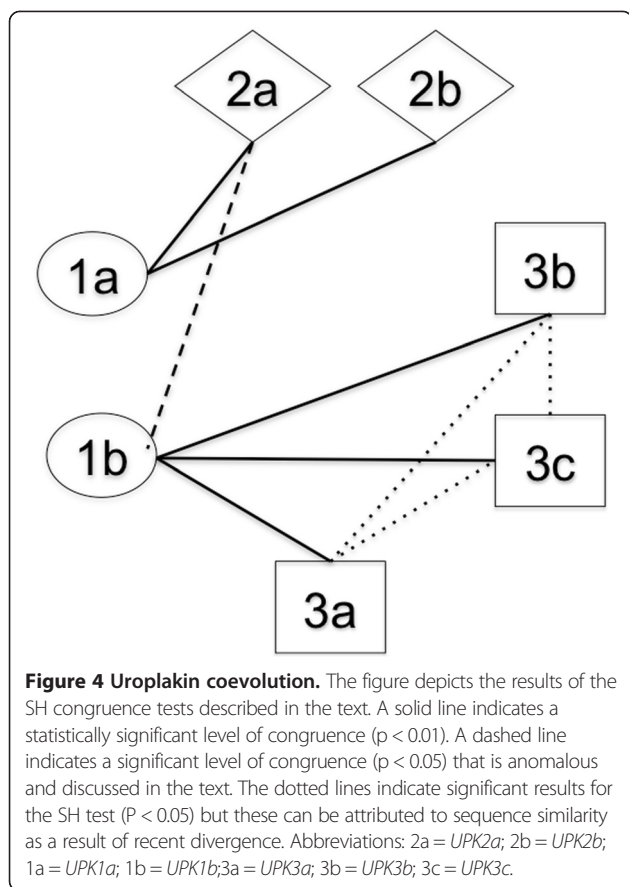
2a

2b

1a

3b

1b

3c

3a

**Figure 4 Uroplakin coevolution.** The figure depicts the results of the SH congruence tests described in the text. A solid line indicates a statistically significant level of congruence (p < 0.01). A dashed line indicates a significant level of congruence (p < 0.05) that is anomalous and discussed in the text. The dotted lines indicate significant results for the SH test (P < 0.05) but these can be attributed to sequence similarity as a result of recent divergence. Abbreviations: 2a = *UPK2a*; 2b = *UPK2b*; 1a = *UPK1a*; 1b = *UPK1b*;3a = *UPK3a*; 3b = *UPK3b*; 3c = *UPK3c*.